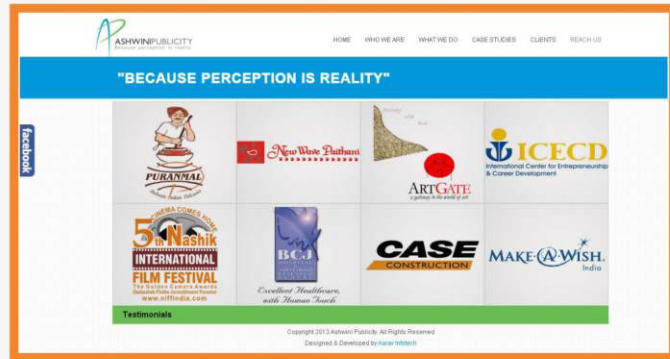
ASHWINIPUBLICITY
Because perception is reality

HOME WHO WE ARE WHAT WE DO CASE STUDIES CLIENTS REACH US

facebook

"BECAUSE PERCEPTION IS REALITY"

PURANMAL
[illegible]

New Wave Paithani

ARTGATE
a gateway to the world of art

ICECD
International Center for Entrepreneurship & Career Development

CINEMA COMES HOME
5th Nashik
INTERNATIONAL
FILM FESTIVAL
The Golden Camera Awards
www.niffindia.com

BCJ
Excellent Healthcare, with Human Touch

CASE
CONSTRUCTION

MAKE-A-WISH
India

Testimonials

Copyright 2013 Ashwini Publicity. All Rights Reserved
Designed & Developed by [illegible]